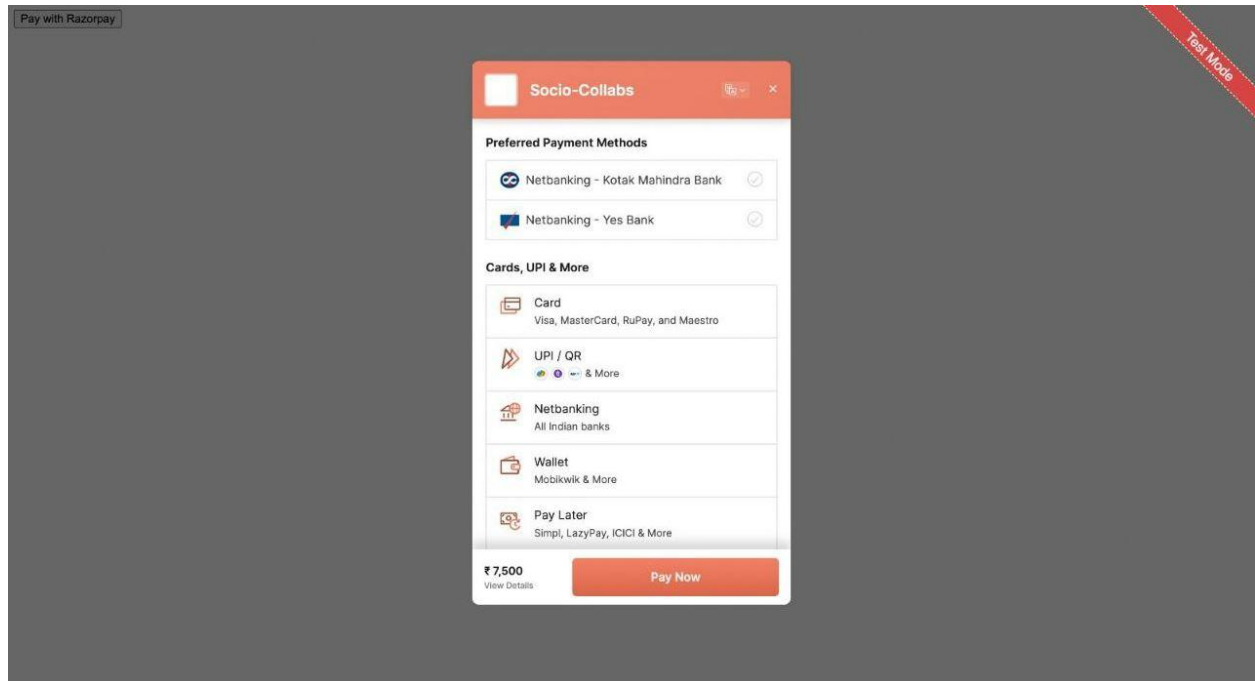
Pay with Razorpay

Test Mode

Socio-Collabs

×

Preferred Payment Methods

Netbanking - Kotak Mahindra Bank

Netbanking - Yes Bank

Cards, UPI & More

Card
Visa, MasterCard, RuPay, and Maestro

UPI / QR
& More

Netbanking
All Indian banks

Wallet
Mobikwik & More

Pay Later
Simpl, LazyPay, ICICI & More

₹ 7,500
View Details

Pay Now